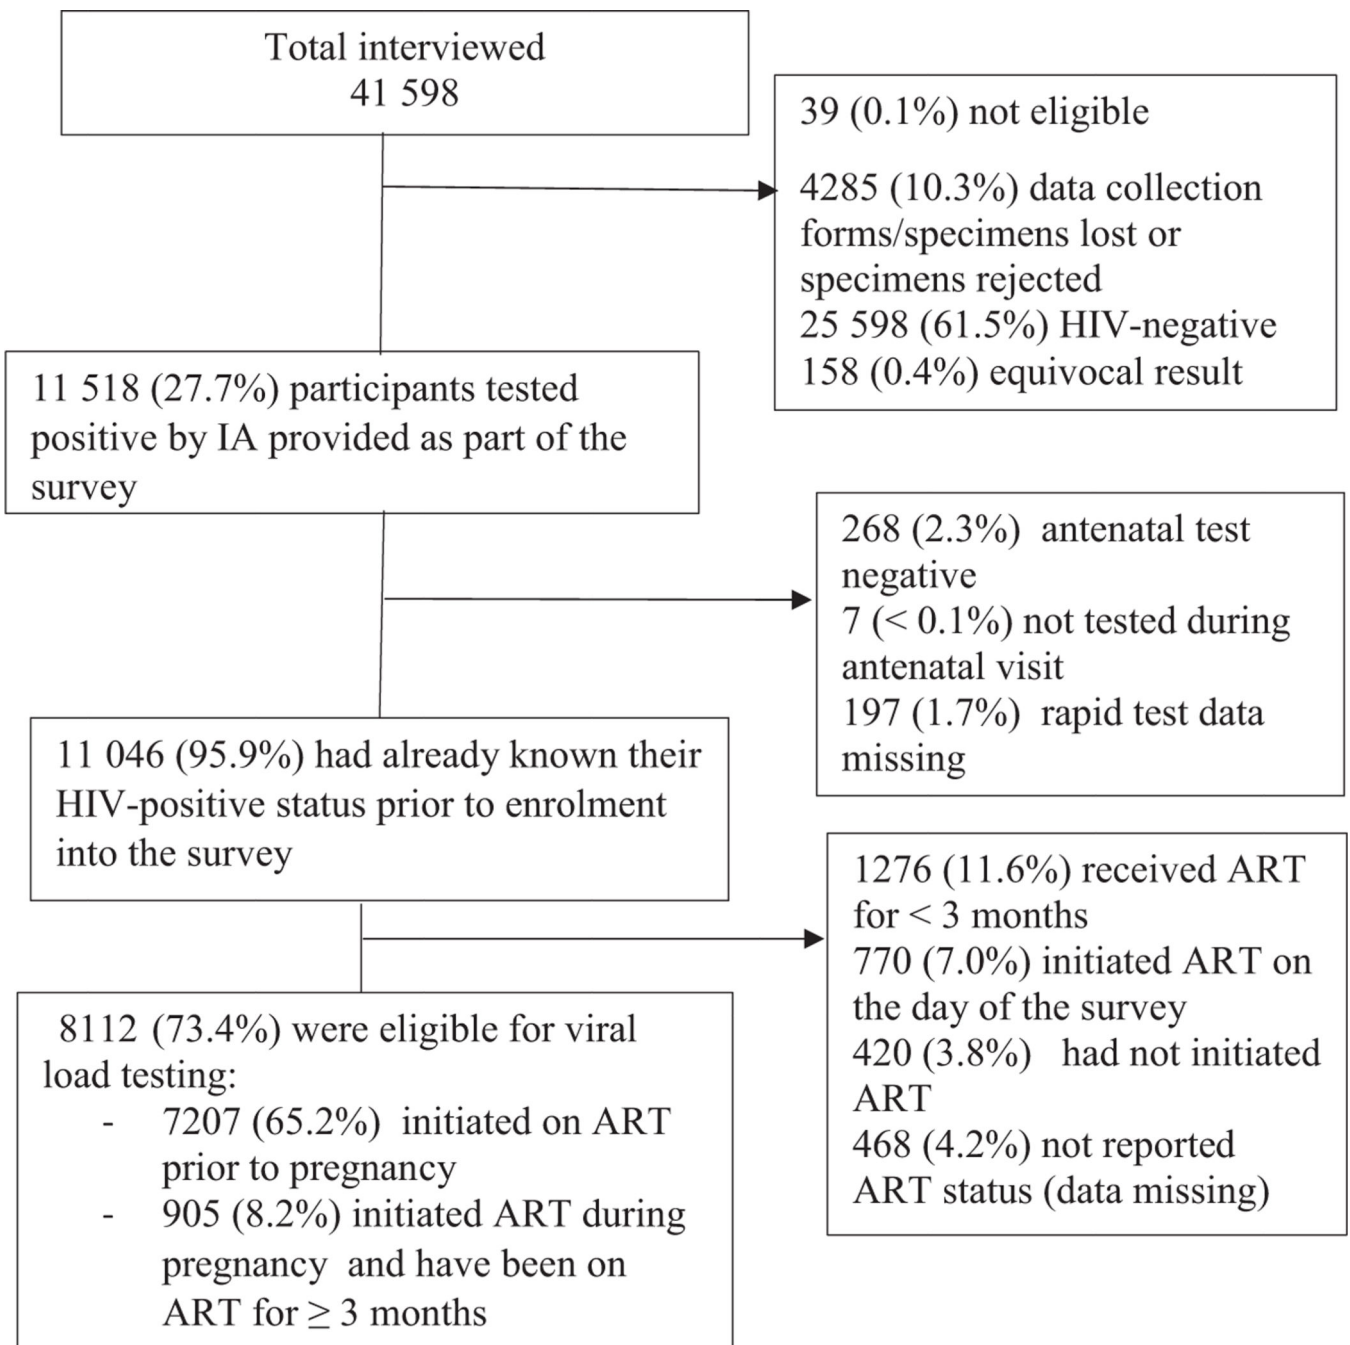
Total interviewed
41 598

39 (0.1%) not eligible

4285 (10.3%) data collection forms/specimens lost or specimens rejected
25 598 (61.5%) HIV-negative
158 (0.4%) equivocal result

11 518 (27.7%) participants tested positive by IA provided as part of the survey

268 (2.3%) antenatal test negative
7 (< 0.1%) not tested during antenatal visit
197 (1.7%) rapid test data missing

11 046 (95.9%) had already known their HIV-positive status prior to enrolment into the survey

1276 (11.6%) received ART for < 3 months
770 (7.0%) initiated ART on the day of the survey
420 (3.8%) had not initiated ART
468 (4.2%) not reported ART status (data missing)

8112 (73.4%) were eligible for viral load testing:
- 7207 (65.2%) initiated on ART prior to pregnancy
- 905 (8.2%) initiated ART during pregnancy and have been on ART for $\geq 3$ months